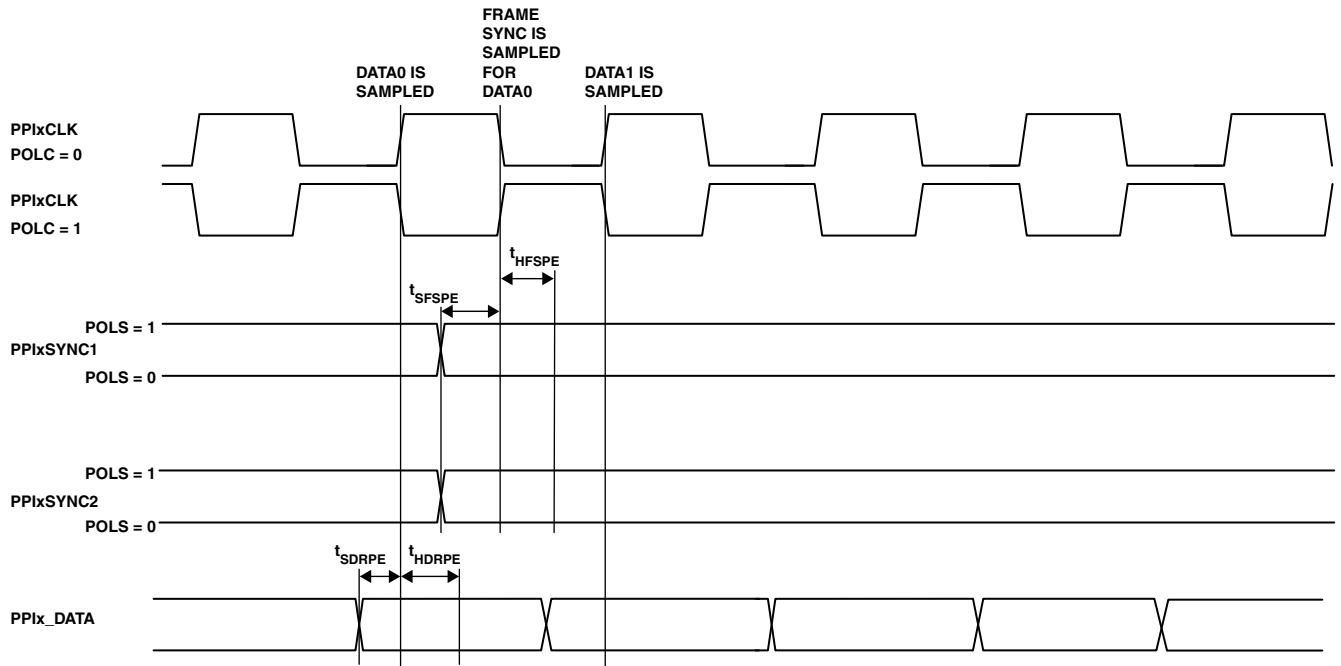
DATA0 IS SAMPLED

FRAME SYNC IS SAMPLED FOR DATA0

DATA1 IS SAMPLED

PPIxCLK
POLC = 0

PPIxCLK
POLC = 1

$t_{HFSPE}$

$t_{SFSPE}$

POLS = 1
PPIxSYNC1
POLS = 0

POLS = 1
PPIxSYNC2
POLS = 0

$t_{SDRPE}$

$t_{HDRPE}$

PPIx_DATA